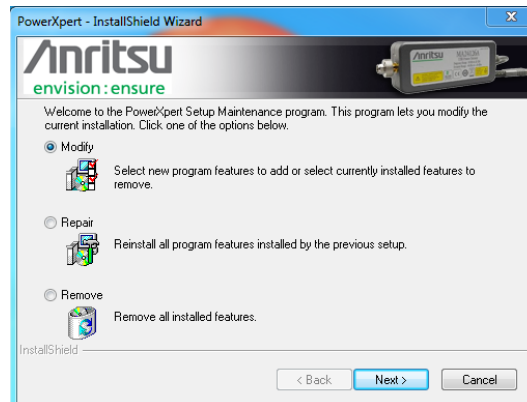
PowerXpert - InstallShield Wizard

Anritsu

envision : ensure

Anritsu

Welcome to the PowerXpert Setup Maintenance program. This program lets you modify the current installation. Click one of the options below.

Modify

Select new program features to add or select currently installed features to remove.

Repair

Reinstall all program features installed by the previous setup.

Remove

Remove all installed features.

InstallShield

< Back

Next >

Cancel